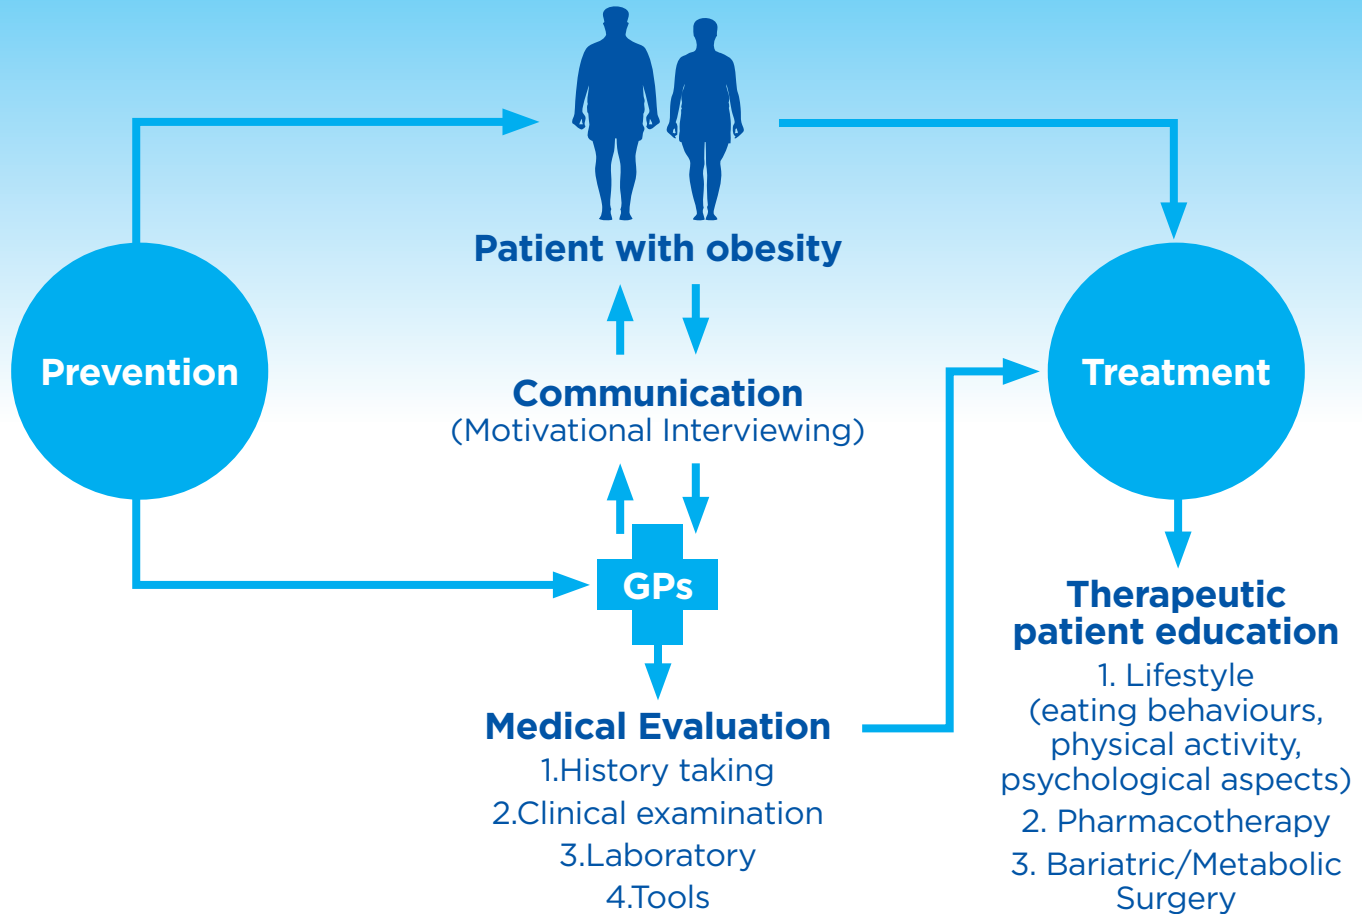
Patient with obesity

Prevention

Communication
(Motivational Interviewing)

Treatment

GPs

Medical Evaluation
1.History taking
2.Clinical examination
3.Laboratory
4.Tools

Therapeutic patient education
1. Lifestyle (eating behaviours, physical activity, psychological aspects)
2. Pharmacotherapy
3. Bariatric/Metabolic Surgery